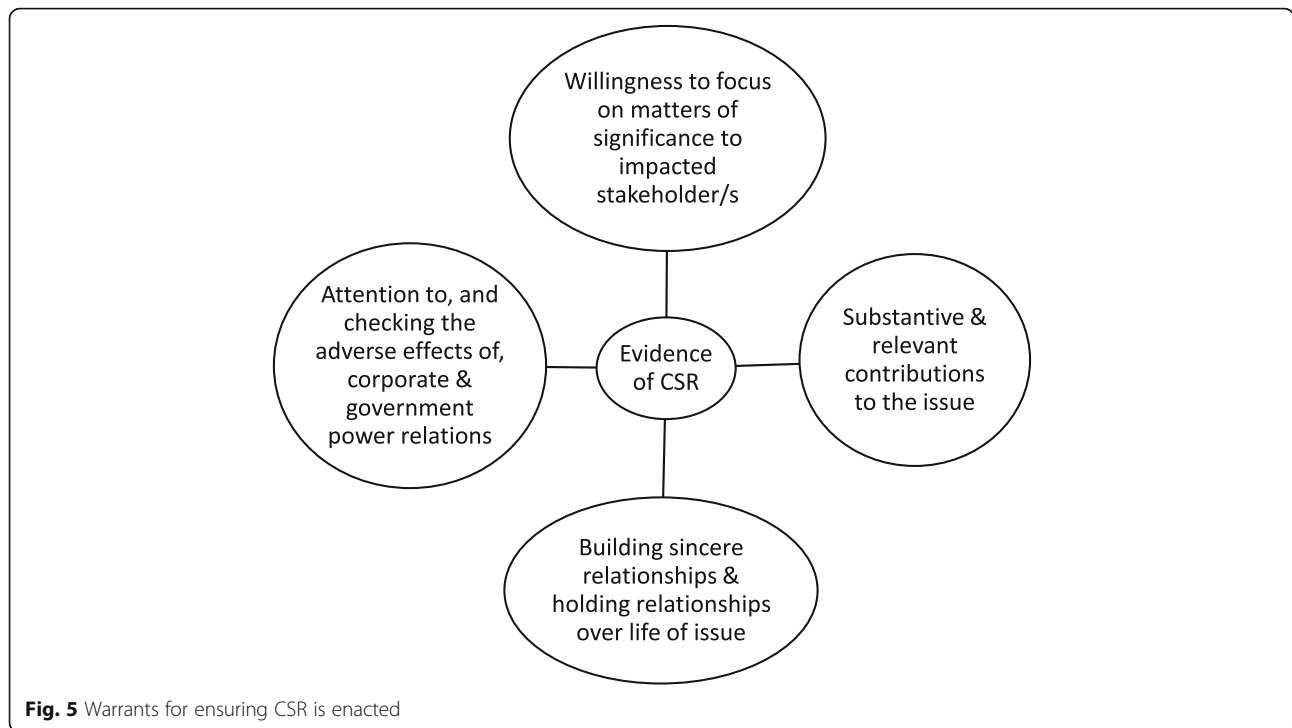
Willingness to focus on matters of significance to impacted stakeholder/s

Attention to, and checking the adverse effects of, corporate & government power relations

Evidence of CSR

Substantive & relevant contributions to the issue

Building sincere relationships & holding relationships over life of issue

**Fig. 5** Warrants for ensuring CSR is enacted